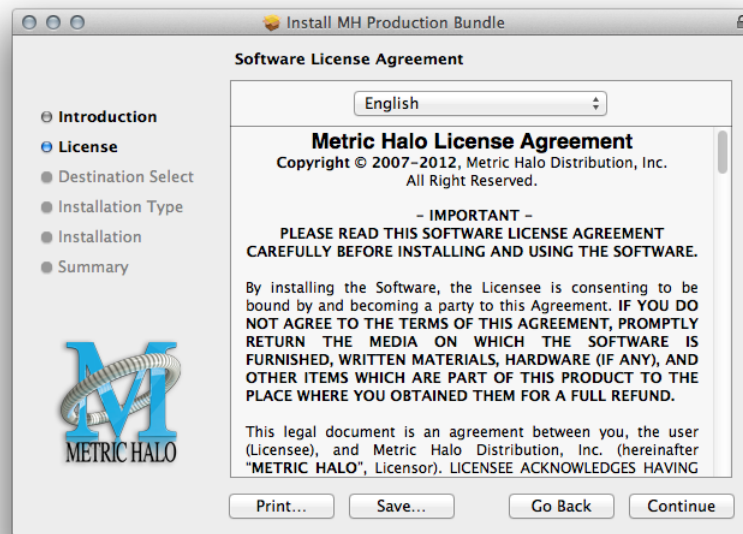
Install MH Production Bundle

Software License Agreement

Introduction
License
Destination Select
Installation Type
Installation
Summary

METRIC HALO

English

Metric Halo License Agreement
Copyright © 2007–2012, Metric Halo Distribution, Inc.
All Right Reserved.

– IMPORTANT –
PLEASE READ THIS SOFTWARE LICENSE AGREEMENT CAREFULLY BEFORE INSTALLING AND USING THE SOFTWARE.

By installing the Software, the Licensee is consenting to be bound by and becoming a party to this Agreement. IF YOU DO NOT AGREE TO THE TERMS OF THIS AGREEMENT, PROMPTLY RETURN THE MEDIA ON WHICH THE SOFTWARE IS FURNISHED, WRITTEN MATERIALS, HARDWARE (IF ANY), AND OTHER ITEMS WHICH ARE PART OF THIS PRODUCT TO THE PLACE WHERE YOU OBTAINED THEM FOR A FULL REFUND.

This legal document is an agreement between you, the user (Licensee), and Metric Halo Distribution, Inc. (hereinafter "METRIC HALO", Licensor). LICENSEE ACKNOWLEDGES HAVING

Print... Save... Go Back Continue